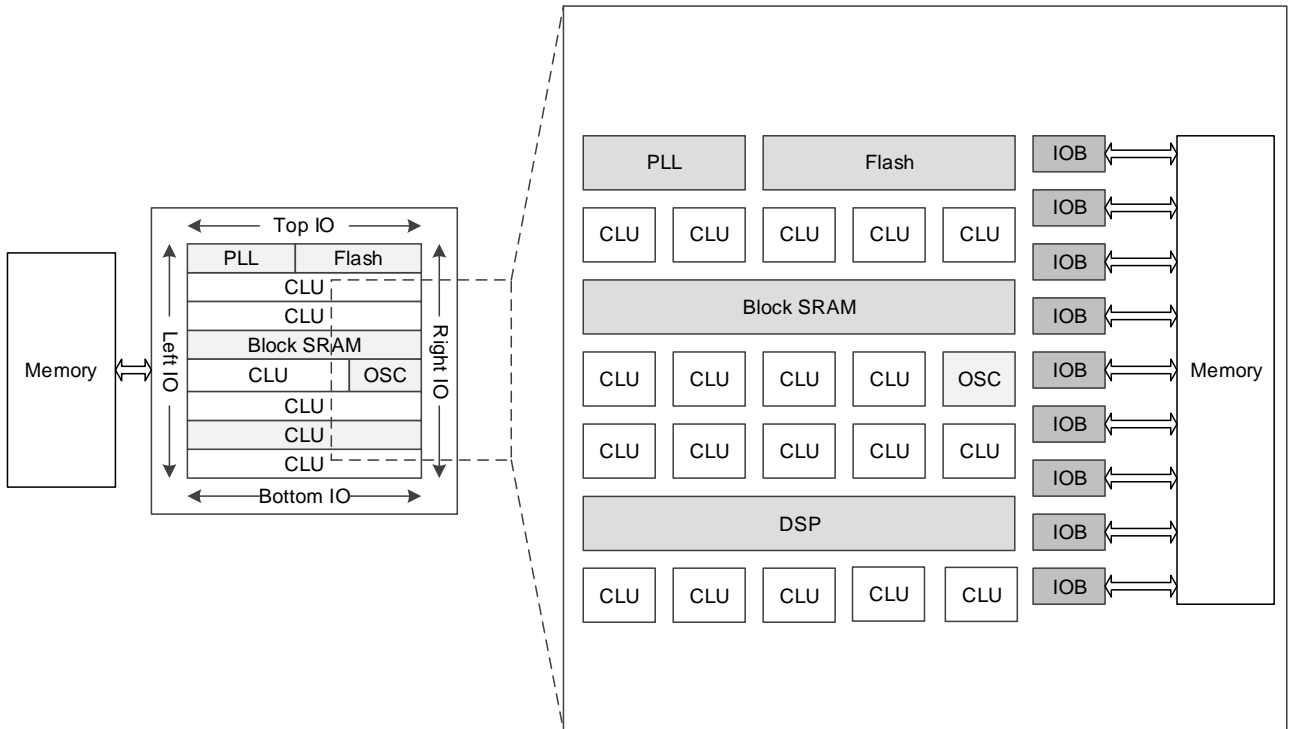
Memory

Top IO
Left IO
Right IO
PLL
Flash
CLU
CLU
Block SRAM
CLU
OSC
CLU
CLU
CLU
Bottom IO

PLL
Flash
IOB
CLU CLU CLU CLU CLU
IOB
IOB
Block SRAM
IOB
CLU CLU CLU CLU OSC
IOB
Memory
IOB
CLU CLU CLU CLU CLU
IOB
IOB
DSP
IOB
CLU CLU CLU CLU CLU